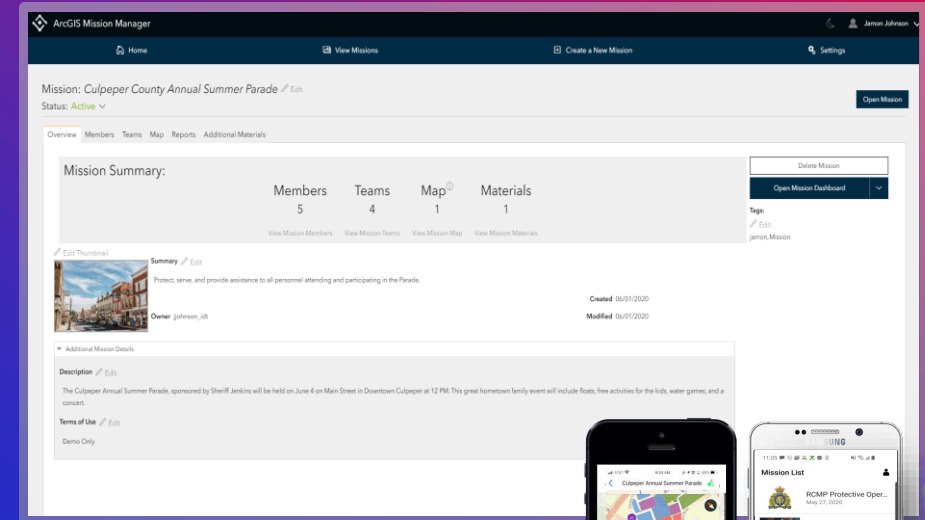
ArcGIS Mission Manager

Jamon Johnson

Home

View Missions

Create a New Mission

Settings

Mission: Culpeper County Annual Summer Parade Edit

Status: Active

Open Mission

Overview Members Teams Map Reports Additional Materials

Mission Summary:

| Members | Teams | Map | Materials |
|---|---|---|---|
| 5 | 4 | 1 | 1 |
| View Mission Members | View Mission Teams | View Mission Map | View Mission Materials |

Delete Mission

Open Mission Dashboard

Tags:

Edit

jamon.Mission

Edit Thumbnail

Summary Edit

Protect, serve, and provide assistance to all personnel attending and participating in the Parade.

Created 06/01/2020

Owner jjohnson_idt

Modified 06/01/2020

Additional Mission Details

Description Edit

The Culpeper Annual Summer Parade, sponsored by Sheriff Jenkins will be held on June 4 on Main Street in Downtown Culpeper at 12 PM. This great hometown family event will include floats, free activities for the kids, water games, and a concert.

Terms of Use Edit

Demo Only

Culpeper Annual Summer Parade

SUNG

11:05

Mission List

RCMP Protective Oper...

May 27, 2020